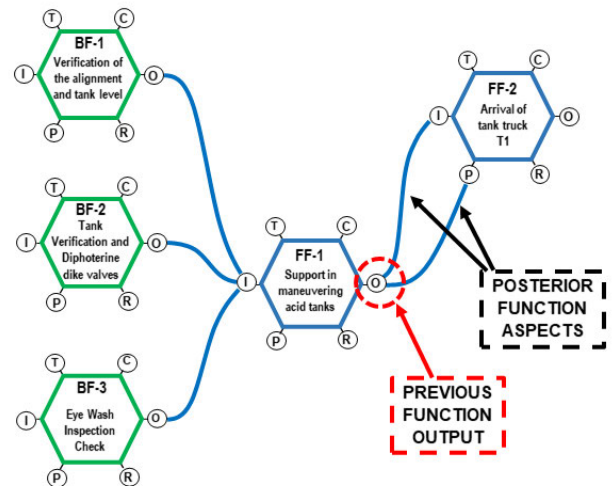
T C
BF-1
Verification of the alignment and tank level
I O
P R

T C
BF-2
Tank Verification and Diphoterine dike valves
I O
P R

T C
BF-3
Eye Wash Inspection Check
I O
P R

T C
FF-1
Support in maneuvering acid tanks
I O
P R

T C
FF-2
Arrival of tank truck T1
I O
P R

POSTERIOR FUNCTION ASPECTS

PREVIOUS FUNCTION OUTPUT